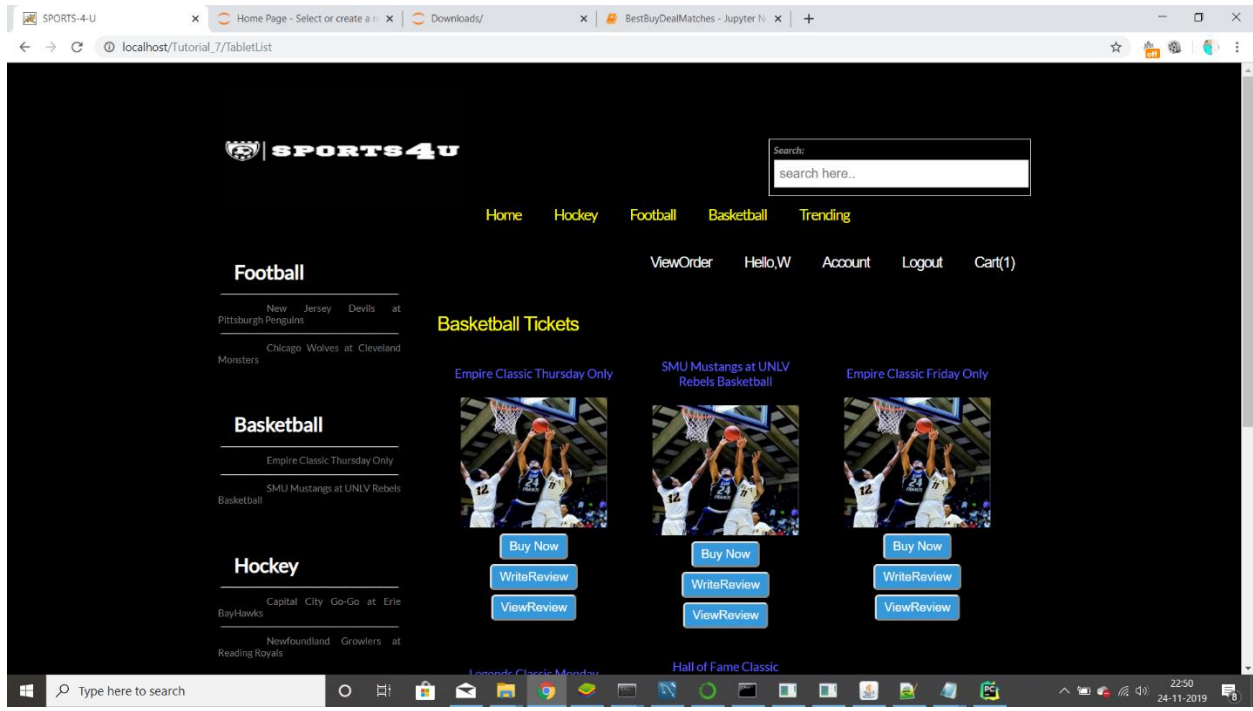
SPORTS-4-U
Home Page - Select or create a n
Downloads/
BestBuyDealMatches - Jupyter N
localhost/Tutorial_7/TabletList

SPORTS4U

Search:
search here..

Home Hockey Football Basketball Trending

ViewOrder Hello,W Account Logout Cart(1)

Football

New Jersey Devils at Pittsburgh Penguins

Chicago Wolves at Cleveland Monsters

Basketball

Empire Classic Thursday Only

SMU Mustangs at UNLV Rebels Basketball

Hockey

Capital City Go-Go at Erie BayHawks

Newfoundland Growlers at Reading Royals

Basketball Tickets

Empire Classic Thursday Only

Buy Now
WriteReview
ViewReview

SMU Mustangs at UNLV Rebels Basketball

Buy Now
WriteReview
ViewReview

Empire Classic Friday Only

Buy Now
WriteReview
ViewReview

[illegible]

Hall of Fame Classic

Type here to search
22:50
24-11-2019